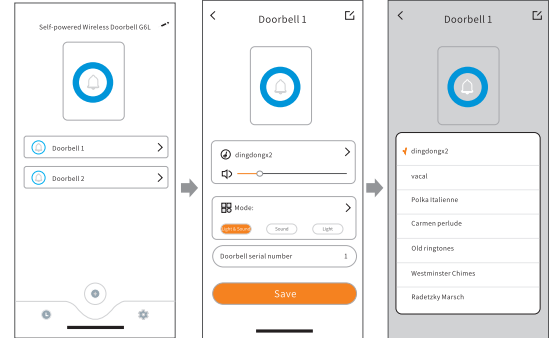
Self-powered Wireless Doorbell G6L

Doorbell 1

Doorbell 2

Doorbell 1

dingdongx2

Mode:

Light & Sound

Sound

Light

Doorbell serial number

1

Save

Doorbell 1

dingdongx2

vacal

Polka Italienne

Carmen perlude

Old ringtones

Westminster Chimes

Radetzky Marsch